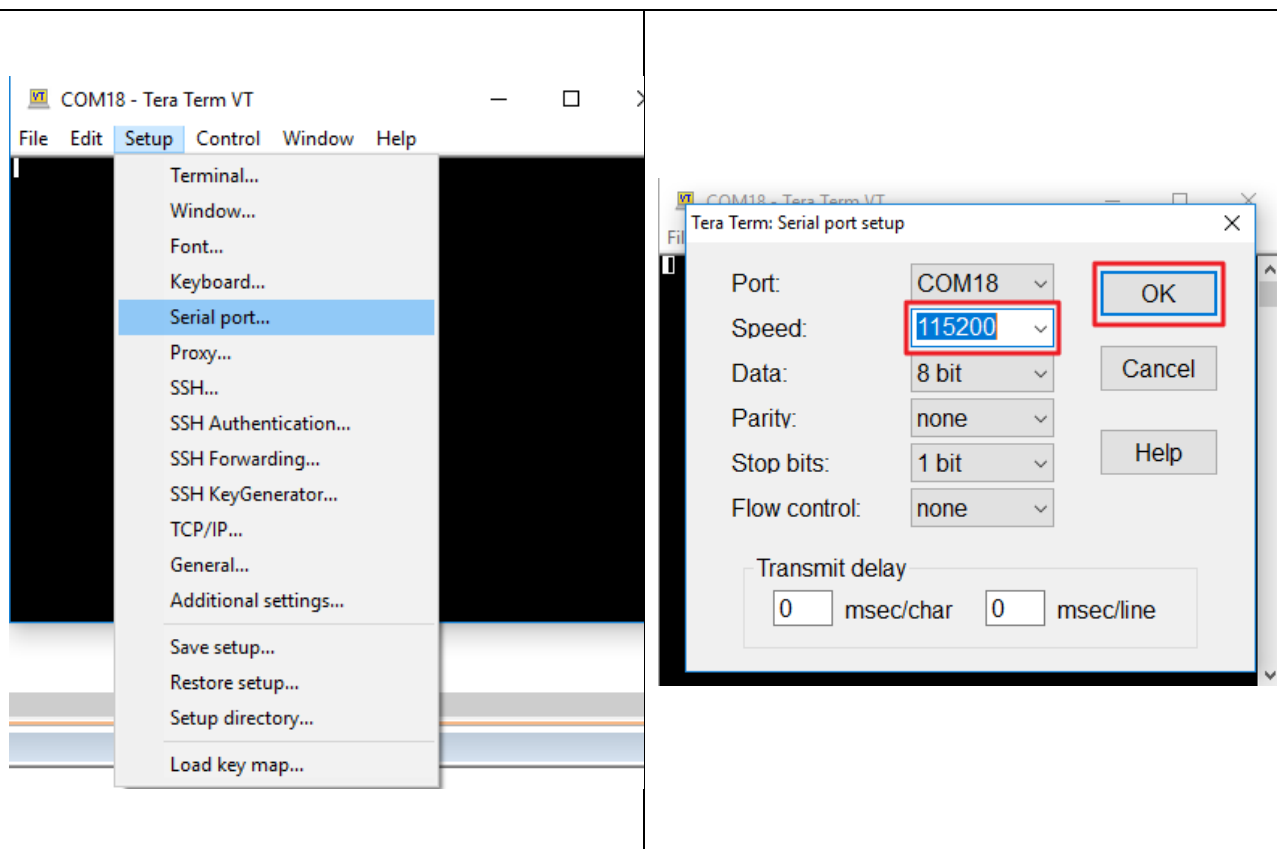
COM18 - Tera Term VT

File Edit Setup Control Window Help

Terminal...
Window...
Font...
Keyboard...
Serial port...
Proxy...
SSH...
SSH Authentication...
SSH Forwarding...
SSH KeyGenerator...
TCP/IP...
General...
Additional settings...
Save setup...
Restore setup...
Setup directory...
Load key map...

COM18 - Tera Term VT

Fil

Tera Term: Serial port setup

Port: COM18
Speed: 115200
Data: 8 bit
Parity: none
Stop bits: 1 bit
Flow control: none

OK
Cancel
Help

Transmit delay
0 msec/char 0 msec/line